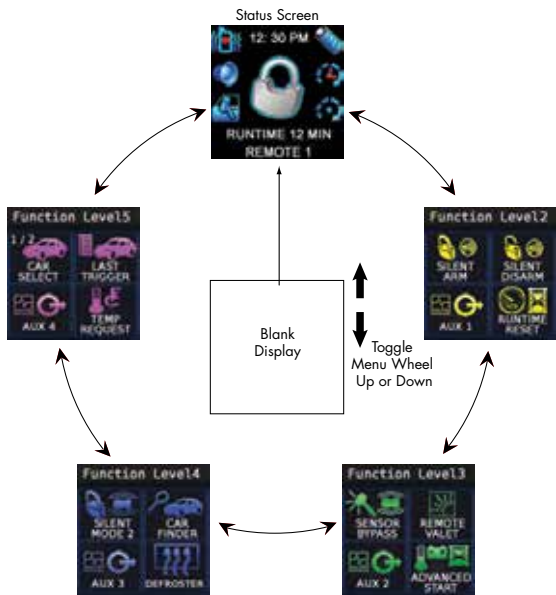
Status Screen

12:30 PM

RUNTIME 12 MIN
REMOTE 1

Function Level5

1/2

CAR SELECT

LAST TRIGGER

AUX 4

TEMP REQUEST

Function Level2

SILENT ARM

SILENT DISARM

AUX 1

RUNTIME RESET

Blank Display

Toggle Menu Wheel Up or Down

Function Level4

SILENT MODE 2

CAR FINDER

AUX 3

DEFROSTER

Function Level3

SENSOR BYPASS

REMOTE VALET

AUX 2

ADVANCED START